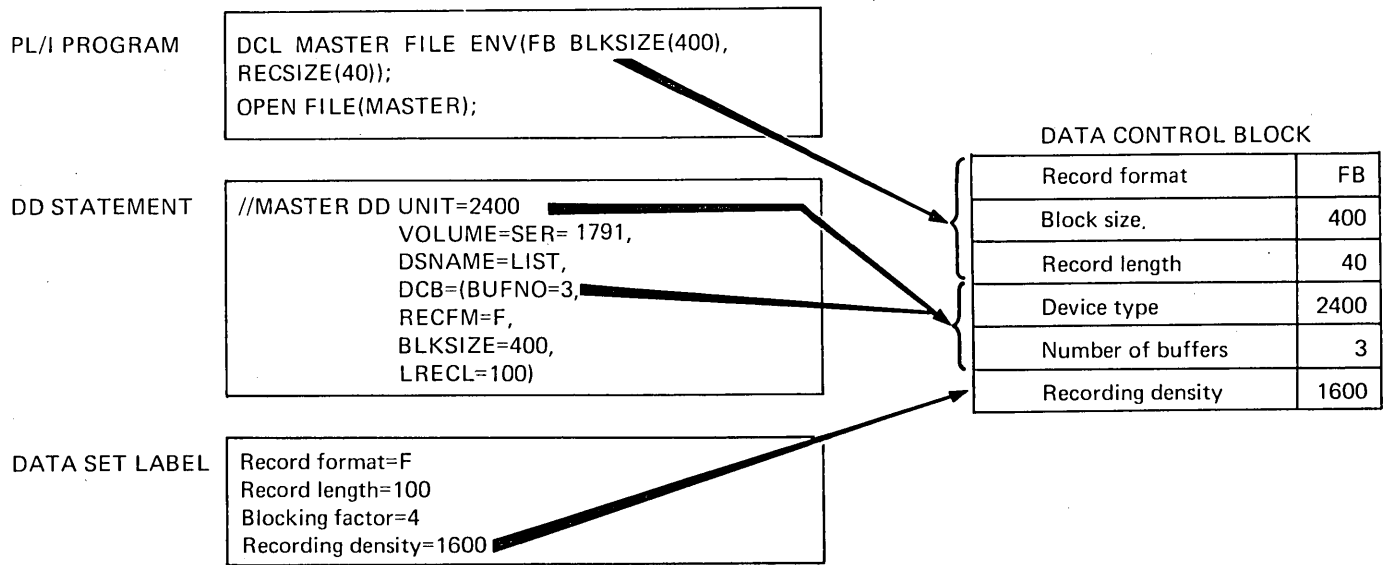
PL/I PROGRAM

DCL MASTER FILE ENV(FB BLKSIZE(400),
RECSIZE(40));
OPEN FILE(MASTER);

DD STATEMENT

//MASTER DD UNIT=2400
VOLUME=SER= 1791,
DSNAME=LIST,
DCB=(BUFNO=3,
RECFM=F,
BLKSIZE=400,
LRECL=100)

DATA SET LABEL

Record format=F
Record length=100
Blocking factor=4
Recording density=1600

DATA CONTROL BLOCK

| Record format | FB |
|---|---|
| Block size. | 400 |
| Record length | 40 |
| Device type | 2400 |
| Number of buffers | 3 |
| Recording density | 1600 |